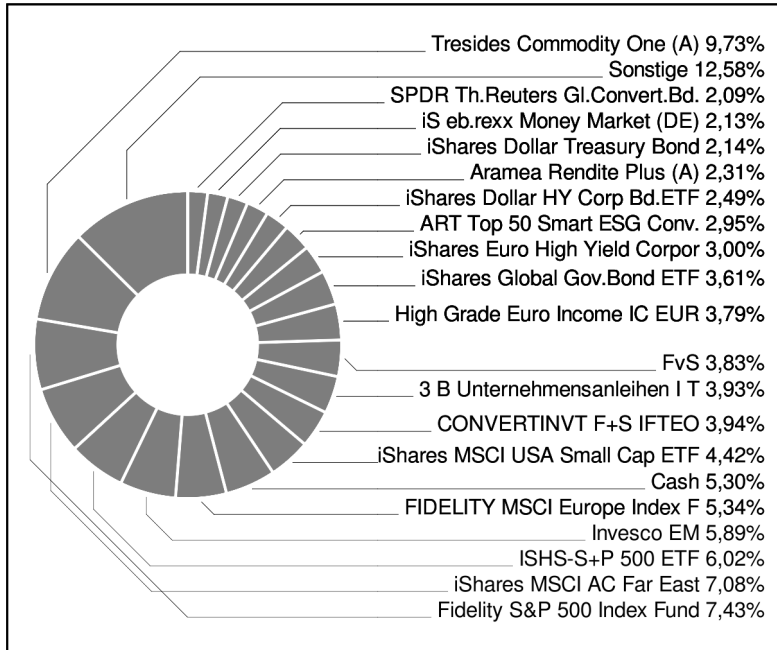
Tresides Commodity One (A) 9,73%
Sonstige 12,58%
SPDR Th.Reuters Gl.Convert.Bd. 2,09%
iS eb.rexx Money Market (DE) 2,13%
iShares Dollar Treasury Bond 2,14%
Aramea Rendite Plus (A) 2,31%
iShares Dollar HY Corp Bd.ETF 2,49%
ART Top 50 Smart ESG Conv. 2,95%
iShares Euro High Yield Corpor 3,00%
iShares Global Gov.Bond ETF 3,61%
High Grade Euro Income IC EUR 3,79%
FvS 3,83%
3 B Unternehmensanleihen I T 3,93%
CONVERTINVT F+S IFTEO 3,94%
iShares MSCI USA Small Cap ETF 4,42%
Cash 5,30%
FIDELITY MSCI Europe Index F 5,34%
Invesco EM 5,89%
ISHS-S+P 500 ETF 6,02%
iShares MSCI AC Far East 7,08%
Fidelity S&P 500 Index Fund 7,43%